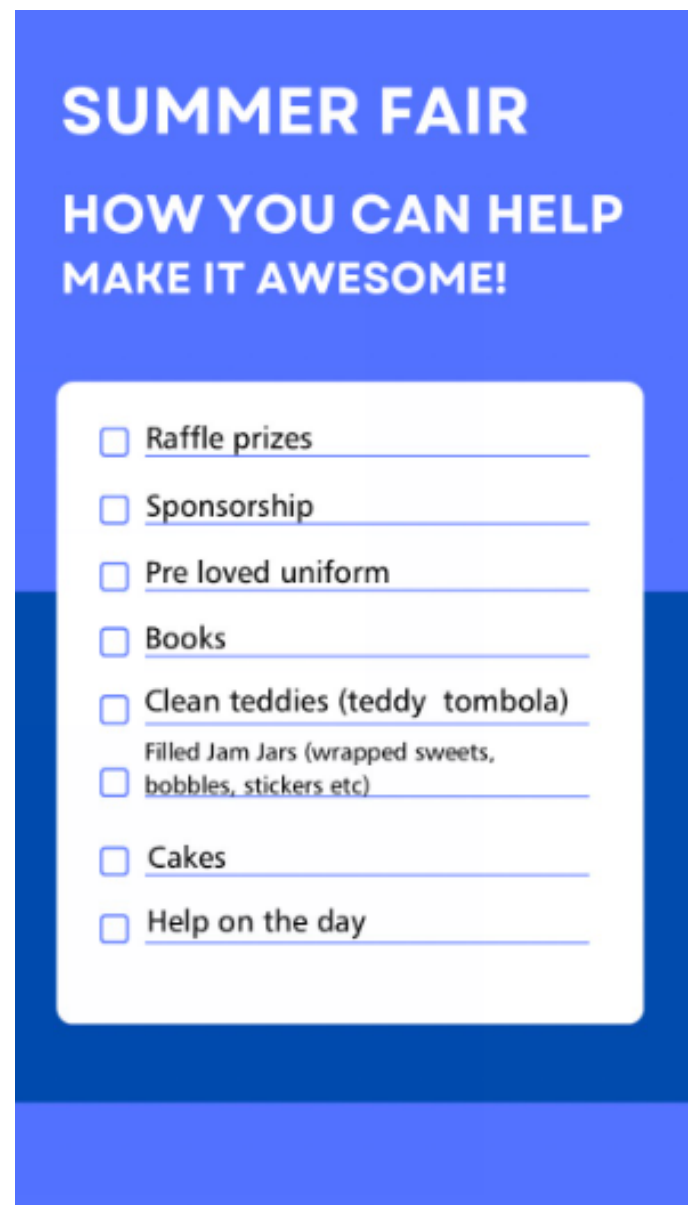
SUMMER FAIR

HOW YOU CAN HELP
MAKE IT AWESOME!

☐ Raffle prizes
☐ Sponsorship
☐ Pre loved uniform
☐ Books
☐ Clean teddies (teddy tombola)
☐ Filled Jam Jars (wrapped sweets, bobbles, stickers etc)
☐ Cakes
☐ Help on the day